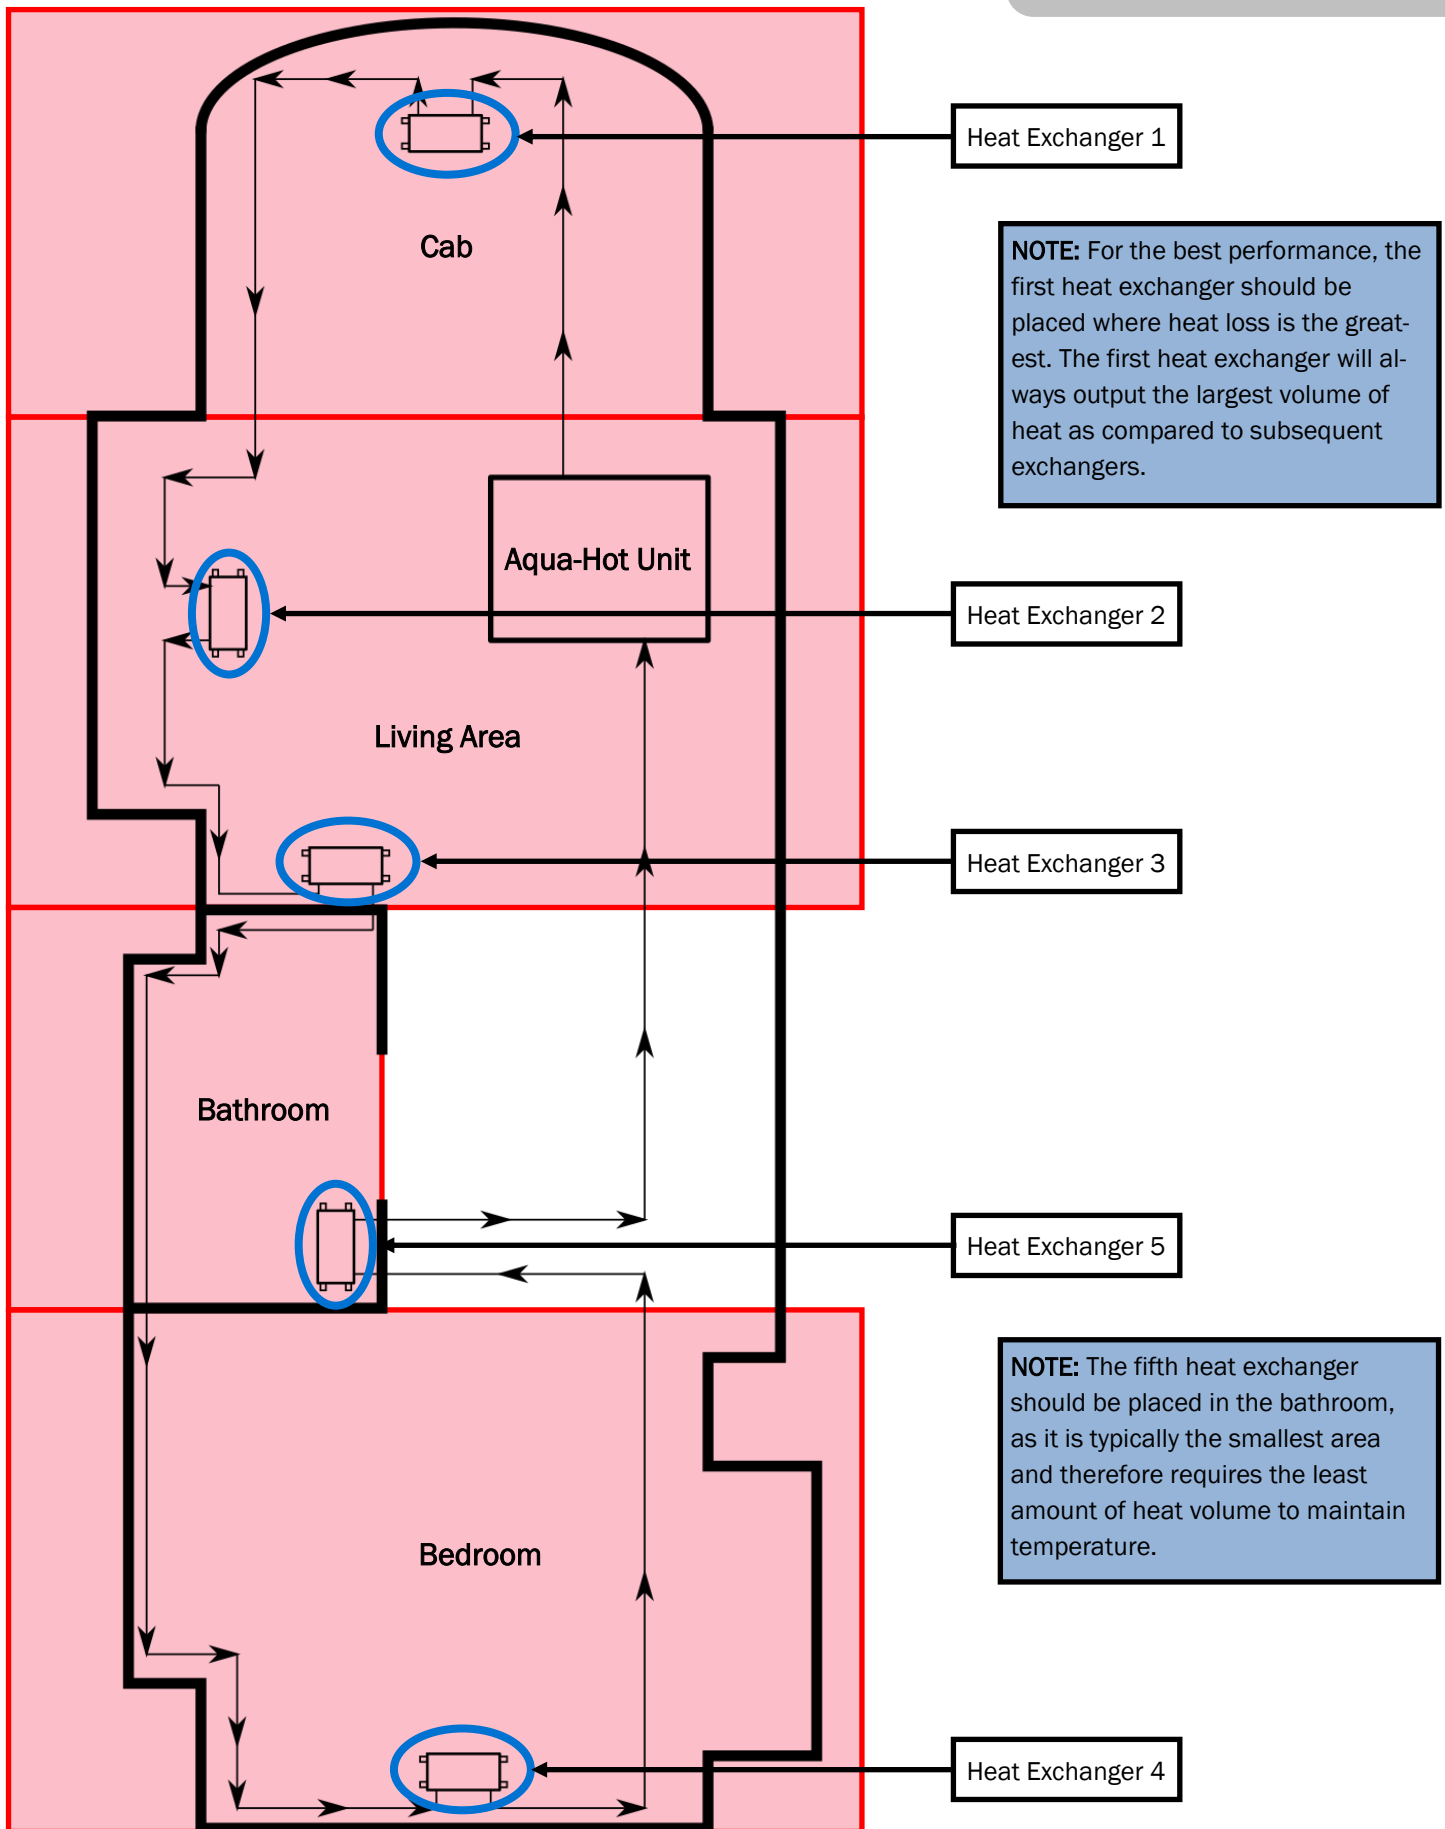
Heat Exchanger 1

Cab

NOTE: For the best performance, the first heat exchanger should be placed where heat loss is the greatest. The first heat exchanger will always output the largest volume of heat as compared to subsequent exchangers.

Aqua-Hot Unit

Heat Exchanger 2

Living Area

Heat Exchanger 3

Bathroom

Heat Exchanger 5

NOTE: The fifth heat exchanger should be placed in the bathroom, as it is typically the smallest area and therefore requires the least amount of heat volume to maintain temperature.

Bedroom

Heat Exchanger 4